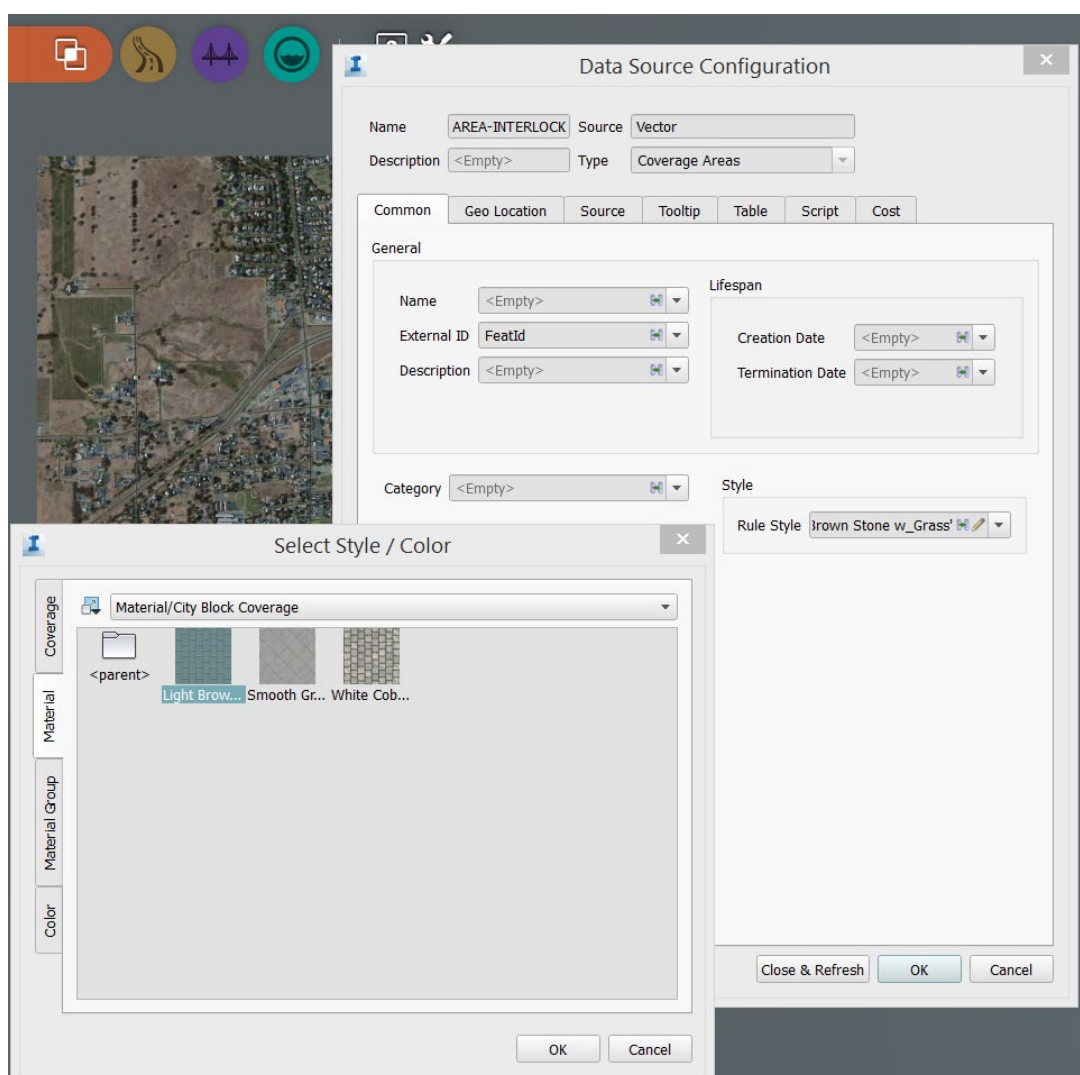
Data Source Configuration

Name AREA-INTERLOCK Source Vector
Description <Empty> Type Coverage Areas

Common Geo Location Source Tooltip Table Script Cost

General

Name <Empty>
External ID FeatId
Description <Empty>

Lifespan

Creation Date <Empty>
Termination Date <Empty>

Category <Empty>

Style

Rule Style 3rown Stone w_Grass'

Close & Refresh OK Cancel

Select Style / Color

Coverage
Material
Material Group
Color

Material/City Block Coverage

<parent> Light Brow... Smooth Gr... White Cob...

OK Cancel